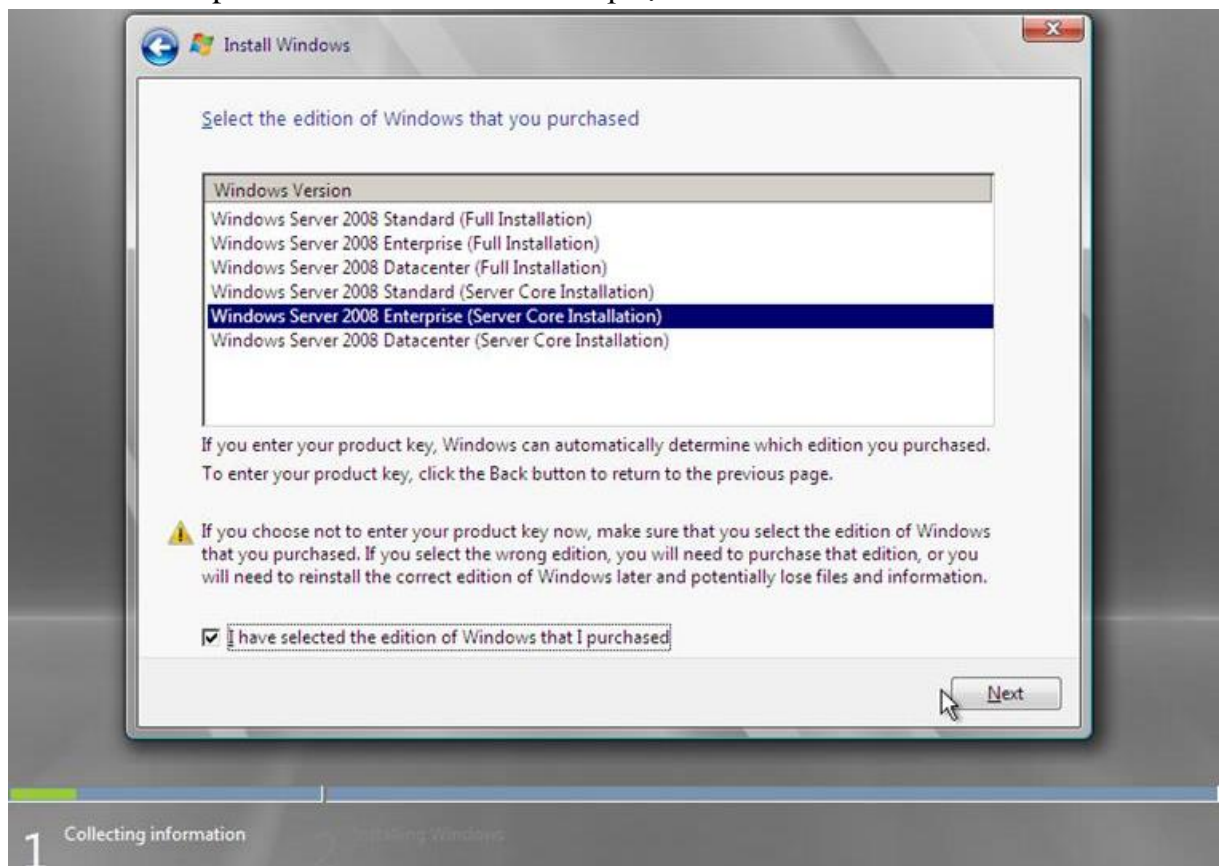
Install Windows

Select the edition of Windows that you purchased

| Windows Version |
|---|
| Windows Server 2008 Standard (Full Installation) |
| Windows Server 2008 Enterprise (Full Installation) |
| Windows Server 2008 Datacenter (Full Installation) |
| Windows Server 2008 Standard (Server Core Installation) |
| Windows Server 2008 Enterprise (Server Core Installation) |
| Windows Server 2008 Datacenter (Server Core Installation) |

If you enter your product key, Windows can automatically determine which edition you purchased. To enter your product key, click the Back button to return to the previous page.

If you choose not to enter your product key now, make sure that you select the edition of Windows that you purchased. If you select the wrong edition, you will need to purchase that edition, or you will need to reinstall the correct edition of Windows later and potentially lose files and information.

☑ I have selected the edition of Windows that I purchased

Next

1 Collecting information

2 Installing Windows